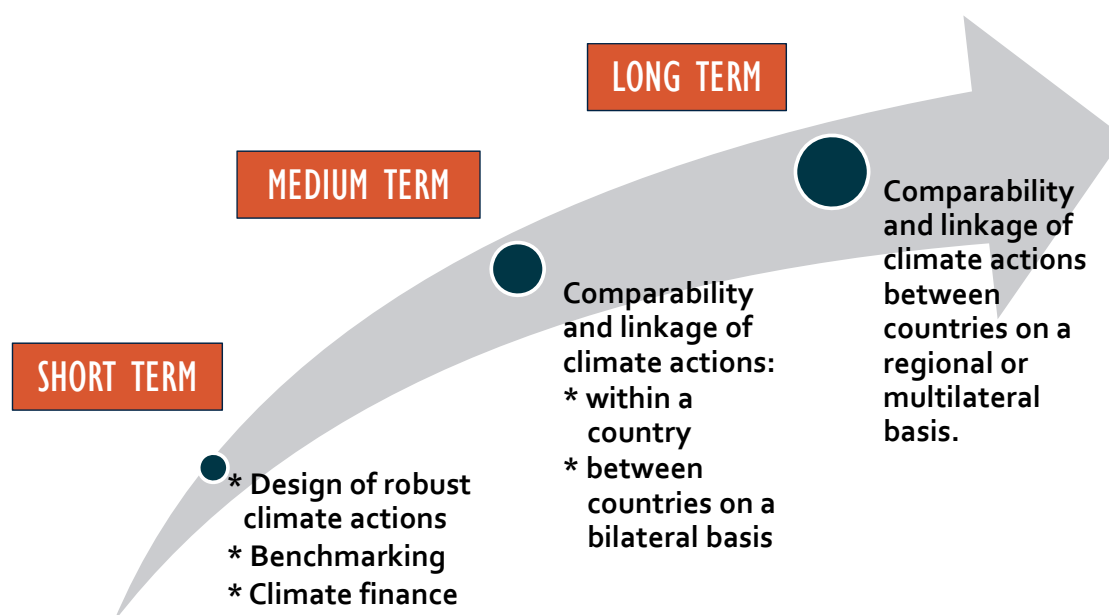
LONG TERM

MEDIUM TERM

SHORT TERM

* Design of robust climate actions
* Benchmarking
* Climate finance

Comparability and linkage of climate actions:
* within a country
* between countries on a bilateral basis

Comparability and linkage of climate actions between countries on a regional or multilateral basis.